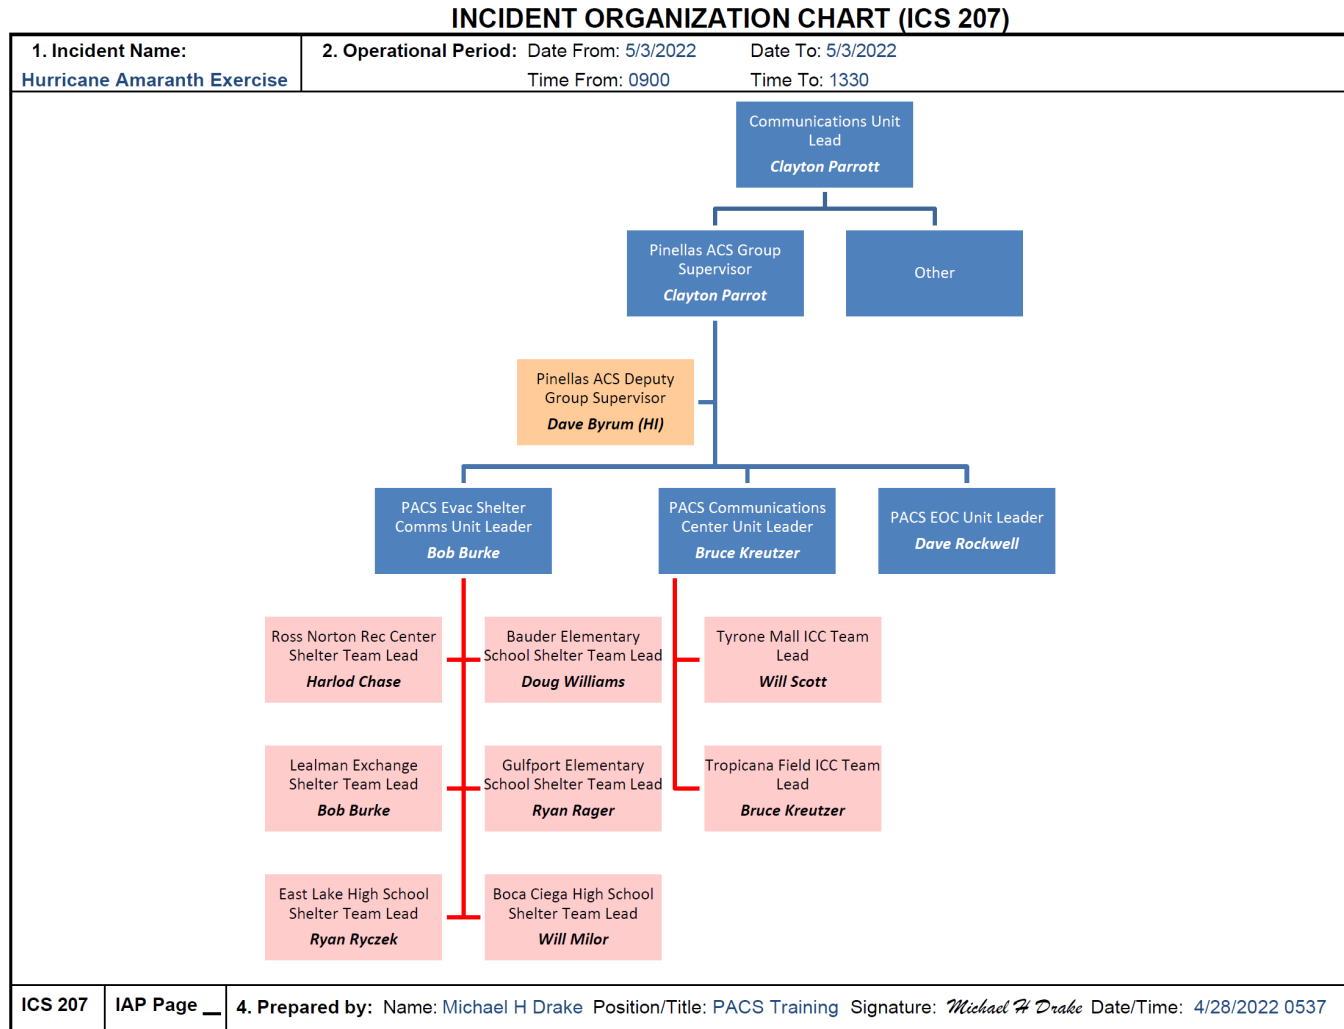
INCIDENT ORGANIZATION CHART (ICS 207)

1. Incident Name:
Hurricane Amaranth Exercise

2. Operational Period: Date From: 5/3/2022 Date To: 5/3/2022
Time From: 0900 Time To: 1330

Communications Unit Lead
Clayton Parrott

Pinellas ACS Group Supervisor
Clayton Parrot

Other

Pinellas ACS Deputy Group Supervisor
Dave Byrum (HI)

PACS Evac Shelter Comms Unit Leader
Bob Burke

PACS Communications Center Unit Leader
Bruce Kreutzer

PACS EOC Unit Leader
Dave Rockwell

Ross Norton Rec Center Shelter Team Lead
Harlod Chase

Bauder Elementary School Shelter Team Lead
Doug Williams

Tyrone Mall ICC Team Lead
Will Scott

Lealman Exchange Shelter Team Lead
Bob Burke

Gulfport Elementary School Shelter Team Lead
Ryan Rager

Tropicana Field ICC Team Lead
Bruce Kreutzer

East Lake High School Shelter Team Lead
Ryan Ryczek

Boca Ciega High School Shelter Team Lead
Will Milor

ICS 207 | IAP Page ___ | 4. Prepared by: Name: Michael H Drake Position/Title: PACS Training Signature: Michael H Drake Date/Time: 4/28/2022 0537